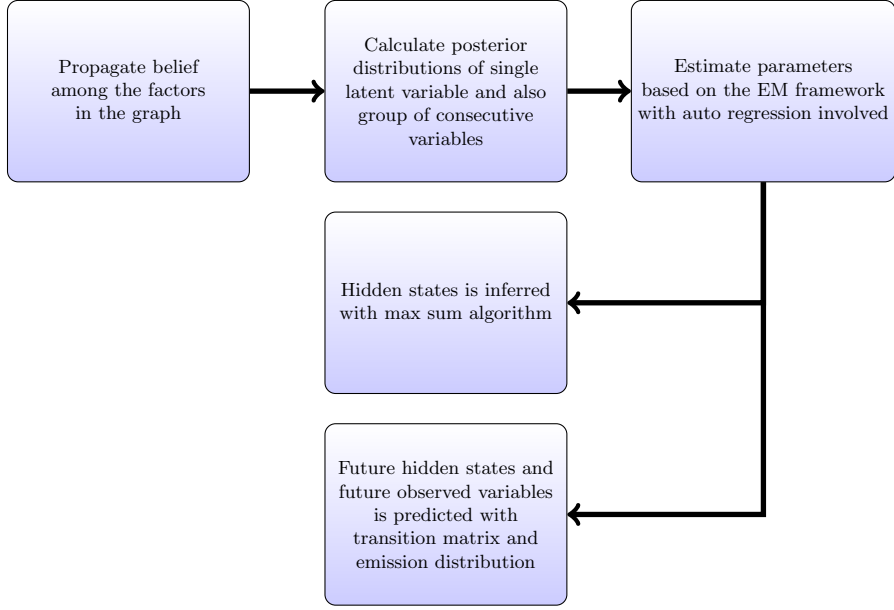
Propagate belief among the factors in the graph

Calculate posterior distributions of single latent variable and also group of consecutive variables

Estimate parameters based on the EM framework with auto regression involved

Hidden states is inferred with max sum algorithm

Future hidden states and future observed variables is predicted with transition matrix and emission distribution